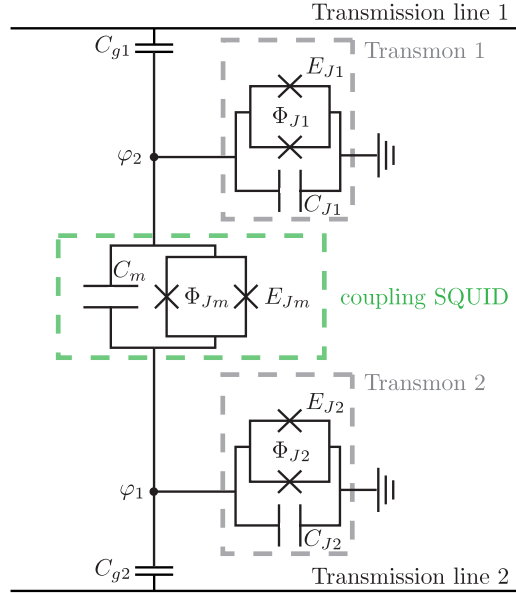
Transmission line 1

$C_{g1}$

Transmon 1

$E_{J1}$

$\Phi_{J1}$

$\varphi_2$

$C_{J1}$

$C_m$

$\Phi_{Jm}$

$E_{Jm}$

coupling SQUID

Transmon 2

$E_{J2}$

$\Phi_{J2}$

$\varphi_1$

$C_{J2}$

$C_{g2}$

Transmission line 2